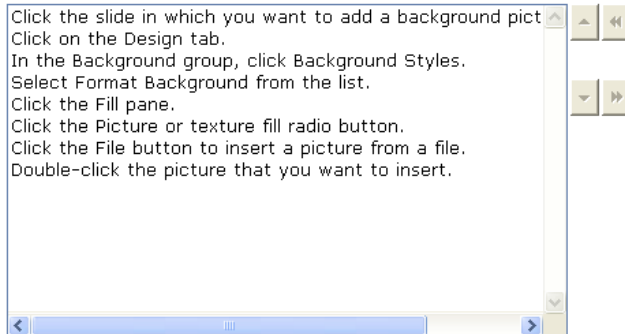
Click the slide in which you want to add a background pict
Click on the Design tab.
In the Background group, click Background Styles.
Select Format Background from the list.
Click the Fill pane.
Click the Picture or texture fill radio button.
Click the File button to insert a picture from a file.
Double-click the picture that you want to insert.